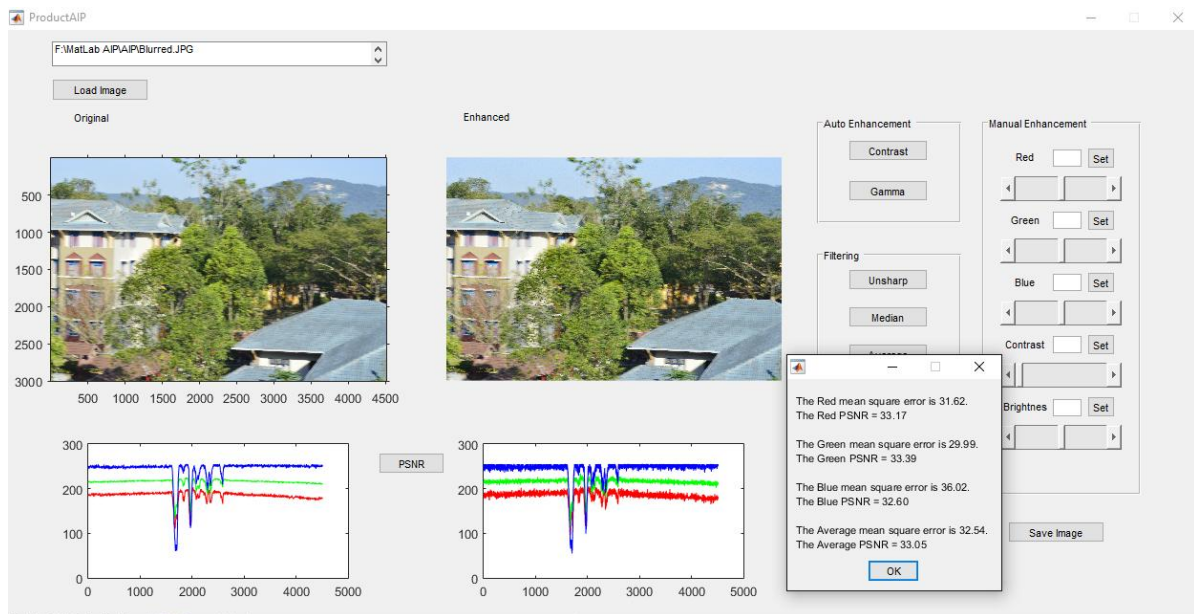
ProductAIP

F:\MatLab AIP\AIP\Blurred.JPG

Load Image

Original

Enhanced

500
1000
1500
2000
2500
3000

500 1000 1500 2000 2500 3000 3500 4000 4500

Auto Enhancement

Contrast

Gamma

Filtering

Unsharp

Median

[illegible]

Manual Enhancement

Red Set

Green Set

Blue Set

Contrast Set

Brightnes Set

300
200
100
0

0 1000 2000 3000 4000 5000

PSNR

300
200
100
0

0 1000 2000 3000 4000 5000

The Red mean square error is 31.62.
The Red PSNR = 33.17

The Green mean square error is 29.99.
The Green PSNR = 33.39

The Blue mean square error is 36.02.
The Blue PSNR = 32.60

The Average mean square error is 32.54.
The Average PSNR = 33.05

OK

Save Image